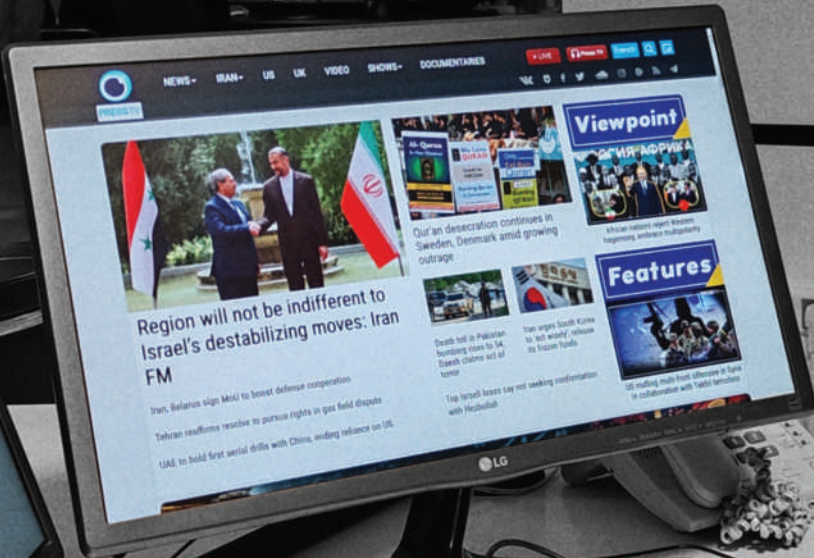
PRESSTV

NEWS IRAN US UK VIDEO SHOWS DOCUMENTARIES

LIVE Press TV French

Region will not be indifferent to Israel's destabilizing moves: Iran FM

Iran, Belarus sign MoU to boost defense cooperation

Tehran reaffirms resolve to pursue rights in gas field dispute

UAE to hold first aerial drills with China, ending reliance on US

Al-Quran

Qur'an desecration continues in Sweden, Denmark amid growing outrage

Death toll in Pakistan bombing rises to 54, Daesh claims act of terror

Iran urges South Korea to 'act wisely', release its frozen funds

Top Israeli brass say not seeking confrontation with Hezbollah

Viewpoint

African nations reject Western hegemony, embrace multipolarity

Features

US mulling multi-front offensive in Syria in collaboration with Takfiri terrorists

LG